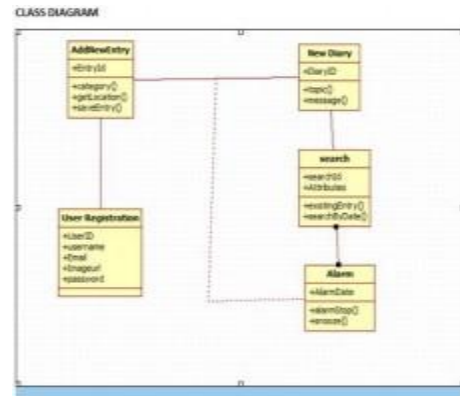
CLASS DIAGRAM

AddNewEntry
+EntryId
+category()
+getLocation()
+saveEntry()

New Diary
+DiaryID
+topic()
+message()

search
+searchId
+Attributes
+existingEntry()
+searchByDate()

User Registration
+UserID
+username
+Email
+Imageurl
+password

Alarm
+AlarmDate
+alarmStop()
+snooze()